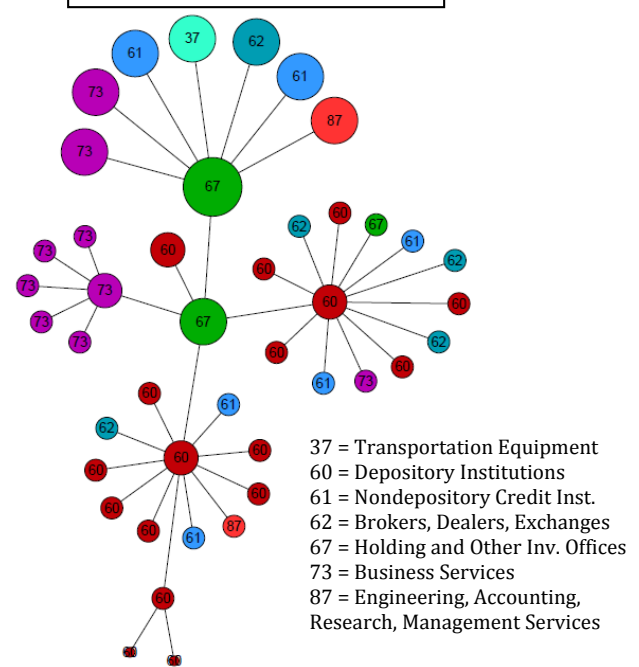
37
61
62
73
61
87
73
67
60
62
60
67
73
61
73
62
73
60
73
73
67
60
60
73
73
62
60
60
61
73
60
60
61
62
60
60
60
60
60
60
87
60
61
60
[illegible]
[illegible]

37 = Transportation Equipment
60 = Depository Institutions
61 = Nondepository Credit Inst.
62 = Brokers, Dealers, Exchanges
67 = Holding and Other Inv. Offices
73 = Business Services
87 = Engineering, Accounting, Research, Management Services